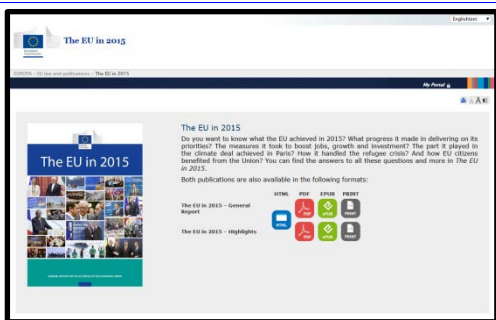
English (en)

European Commission

The EU in 2015

EUROPA › EU law and publications › The EU in 2015

My Portal

The EU in 2015

The EU in 2015

Do you want to know what the EU achieved in 2015? What progress it made in delivering on its priorities? The measures it took to boost jobs, growth and investment? The part it played in the climate deal achieved in Paris? How it handled the refugee crisis? And how EU citizens benefited from the Union? You can find the answers to all these questions and more in *The EU in 2015*.

Both publications are also available in the following formats:

| | HTML | PDF | EPUB | PRINT |
|---|---|---|---|---|
| The EU in 2015 – General Report | HTML | PDF | EPUB | PRINT |
| The EU in 2015 – Highlights | | PDF | EPUB | PRINT |

GENERAL REPORT ON THE ACTIVITIES OF THE EUROPEAN UNION